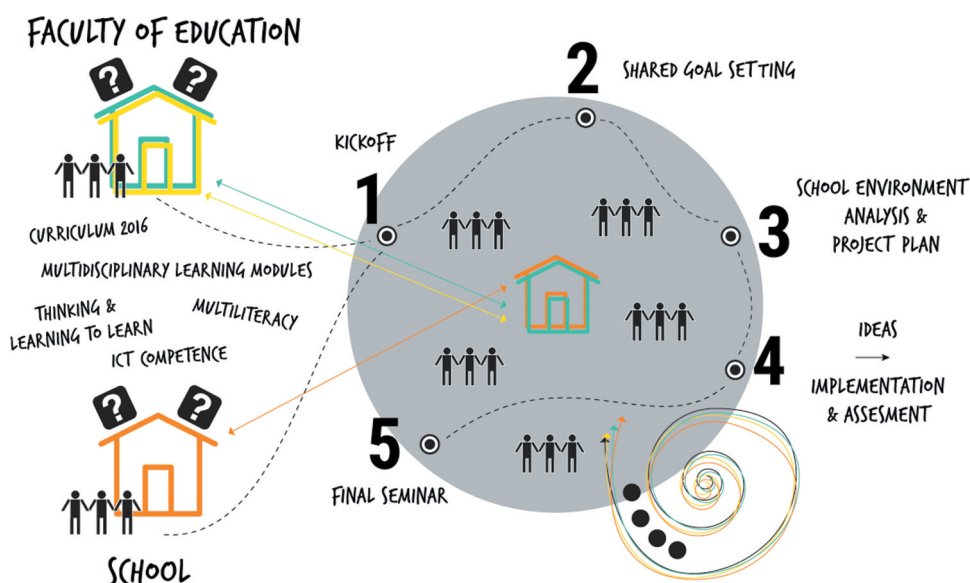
FACULTY OF EDUCATION

?

?

CURRICULUM 2016

MULTIDISCIPLINARY LEARNING MODULES

THINKING & LEARNING TO LEARN

MULTILITERACY

ICT COMPETENCE

?

?

SCHOOL

KICKOFF

1

2

SHARED GOAL SETTING

3

SCHOOL ENVIRONMENT ANALYSIS & PROJECT PLAN

4

IDEAS

→

IMPLEMENTATION & ASSESMENT

5

FINAL SEMINAR